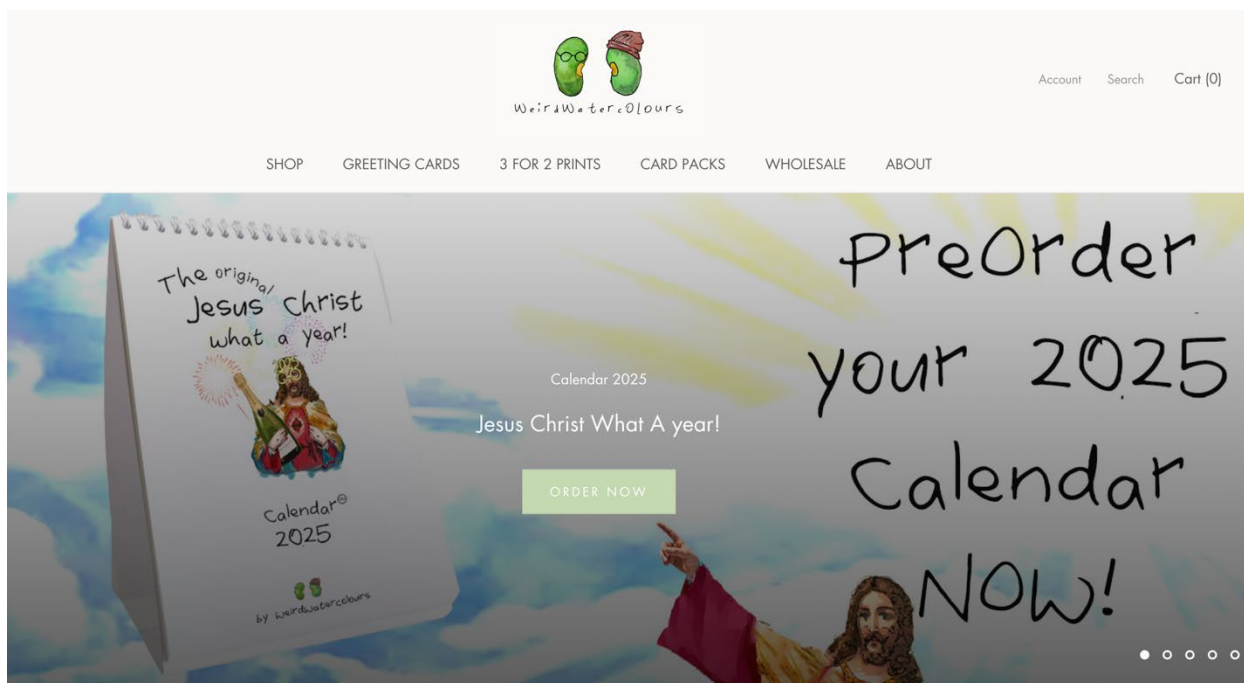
WeirdWatercolours

Account Search Cart (0)

SHOP GREETING CARDS 3 FOR 2 PRINTS CARD PACKS WHOLESALE ABOUT

The original Jesus Christ what a year!

Calendar© 2025

by weirdwatercolours

Calendar 2025

Jesus Christ What A year!

ORDER NOW

PreOrder your 2025 Calendar NOW!